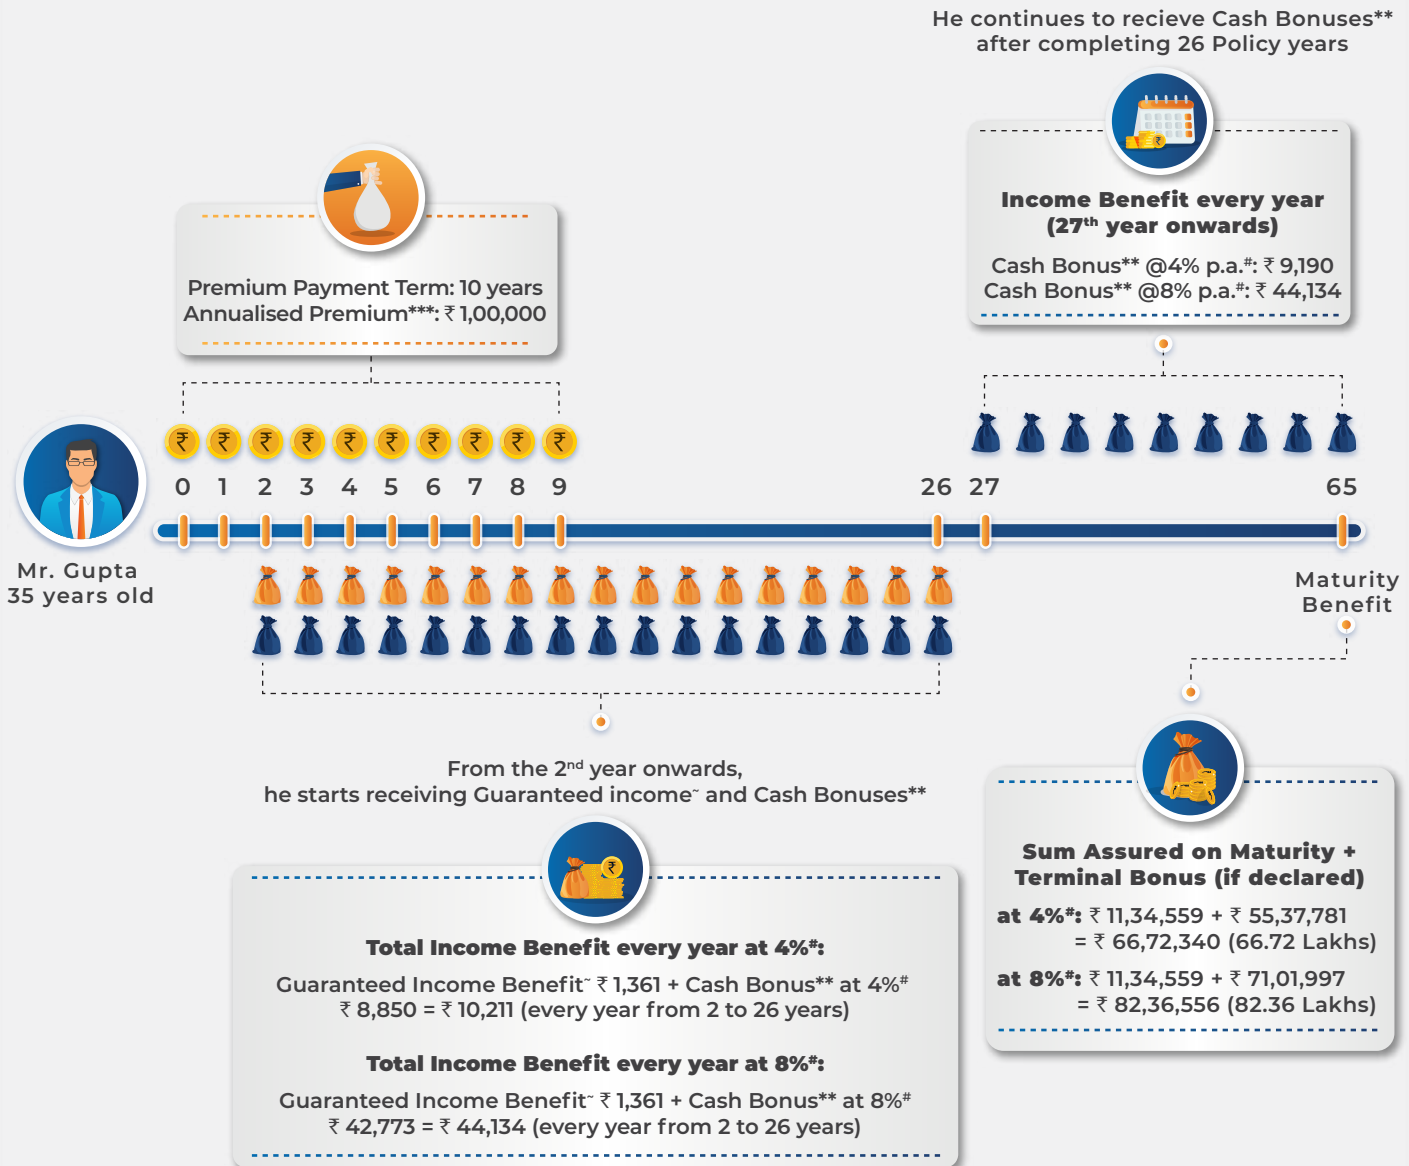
He continues to recieve Cash Bonuses** after completing 26 Policy years

Income Benefit every year (27th year onwards)

Cash Bonus** @4% p.a.#: ₹ 9,190
Cash Bonus** @8% p.a.#: ₹ 44,134

Premium Payment Term: 10 years
Annualised Premium***: ₹ 1,00,000

₹ ₹ ₹ ₹ ₹ ₹ ₹ ₹ ₹ ₹

0 1 2 3 4 5 6 7 8 9 26 27 65

Mr. Gupta
35 years old

Maturity Benefit

From the 2nd year onwards, he starts receiving Guaranteed income~ and Cash Bonuses**

Sum Assured on Maturity + Terminal Bonus (if declared)

at 4%#: ₹ 11,34,559 + ₹ 55,37,781 = ₹ 66,72,340 (66.72 Lakhs)

at 8%#: ₹ 11,34,559 + ₹ 71,01,997 = ₹ 82,36,556 (82.36 Lakhs)

Total Income Benefit every year at 4%#:

Guaranteed Income Benefit~ ₹ 1,361 + Cash Bonus** at 4%# ₹ 8,850 = ₹ 10,211 (every year from 2 to 26 years)

Total Income Benefit every year at 8%#:

Guaranteed Income Benefit~ ₹ 1,361 + Cash Bonus** at 8%# ₹ 42,773 = ₹ 44,134 (every year from 2 to 26 years)